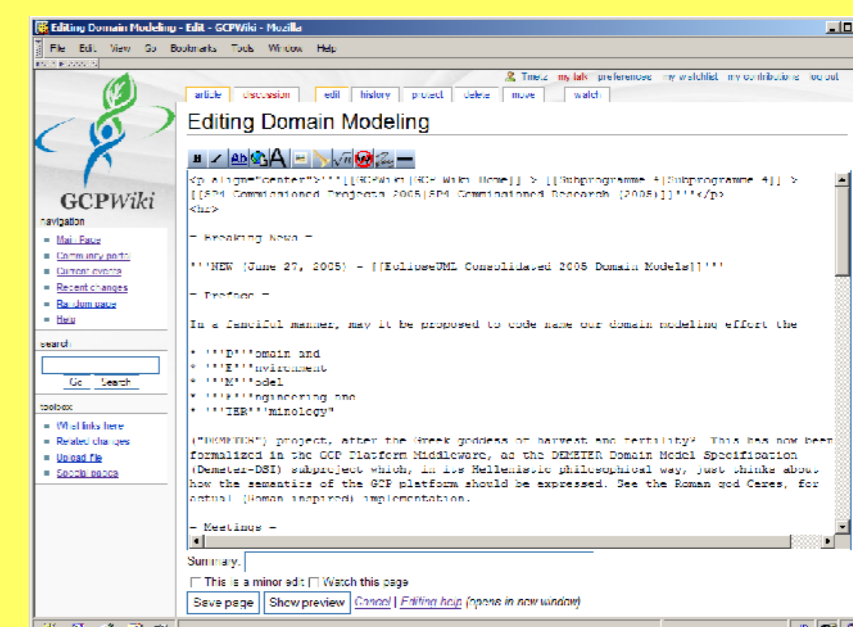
Editing Domain Modeling - Edit - GCPWiki - Mozilla

File Edit View Go Bookmarks Tools Window Help

Tmetz my talk preferences my watchlist my contributions log out

article discussion edit history project delete move watch

GCPWiki

navigation
- Main Page
- Community portal
- Current events
- Recent changes
- Random page
- Help

search
Go Search

toolbox
- What links here
- Related changes
- Upload file
- Special pages

Editing Domain Modeling

<p align="center">'''[[GCPWiki|GCP Wiki Home]] > [[Subprogramme 4|Subprogramme 4]] > [[SP4 Commissioned Projects 2005|SP4 Commissioned Research (2005)]]'''</p>
<hr>

= Breaking News =

'''NEW (June 27, 2005) - [[EclipseUML Consolidated 2005 Domain Models]]'''

= Preface =

In a fanciful manner, may it be proposed to code name our domain modeling effort the

* '''D'''omain and
* '''E'''nvironment
* '''M'''odel
* '''E'''ngineering and
* '''TER'''minology"

("DEMETER") project, after the Greek goddess of harvest and fertility? This has now been formalized in the GCP Platform Middleware, as the DEMETER Domain Model Specification (Demeter-DSI) subproject which, in its Hellenistic philosophical way, just thinks about how the semantics of the GCP platform should be expressed. See the Roman god Ceres, for actual (Roman inspired) implementation.

= Meetings =

Summary:
This is a minor edit Watch this page
Save page Show preview Cancel | Editing help (opens in new window)